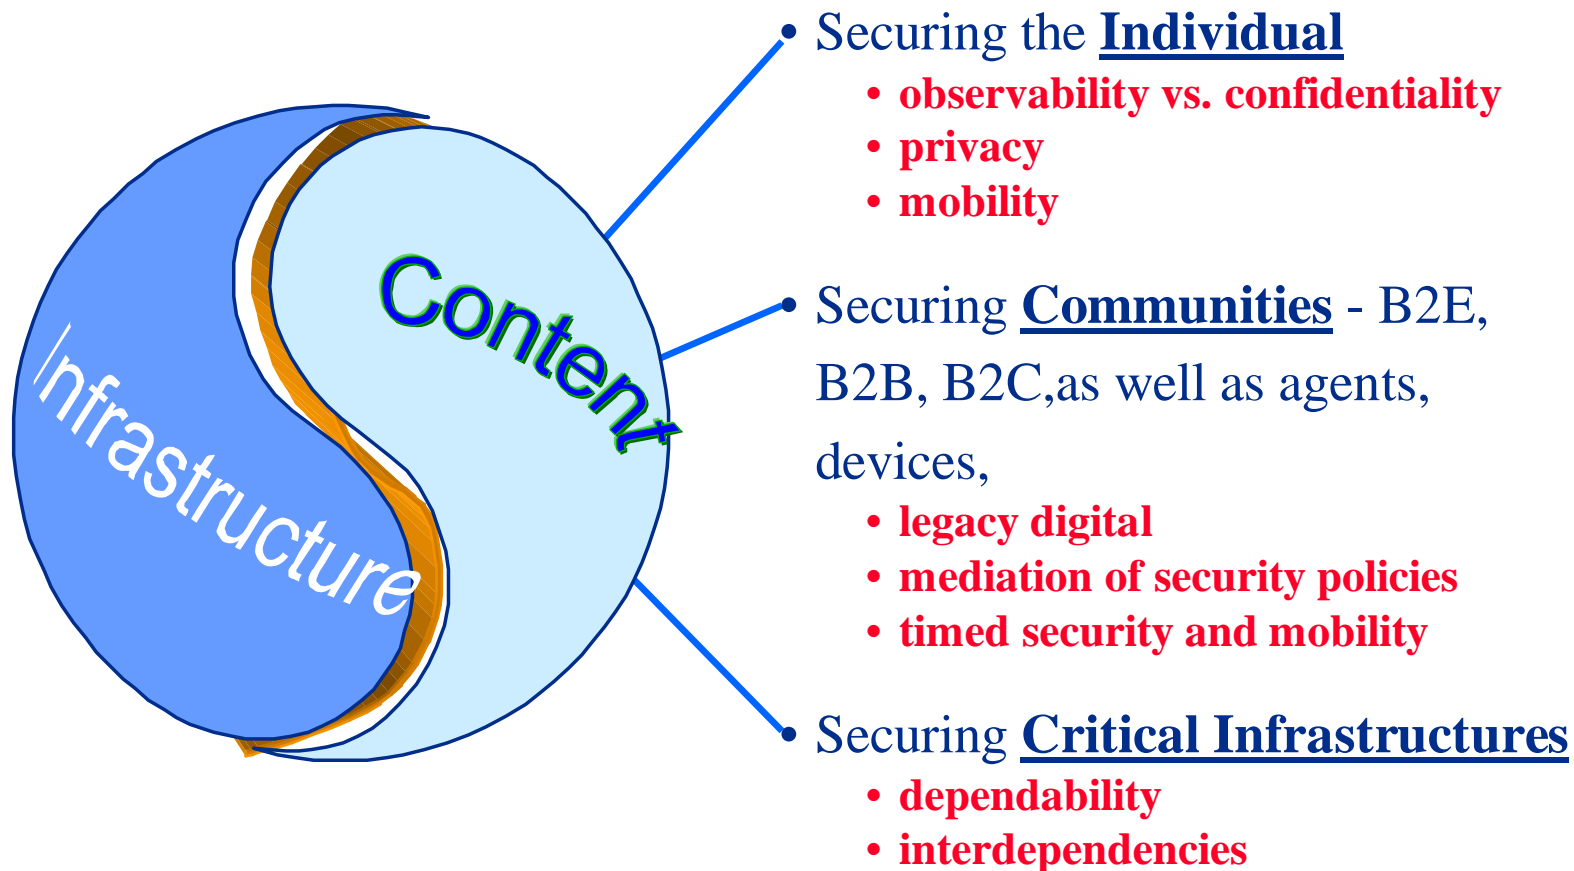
Content

Infrastructure

• Securing the Individual
  • observability vs. confidentiality
  • privacy
  • mobility

• Securing Communities - B2E, B2B, B2C,as well as agents, devices,
  • legacy digital
  • mediation of security policies
  • timed security and mobility

• Securing Critical Infrastructures
  • dependability
  • interdependencies